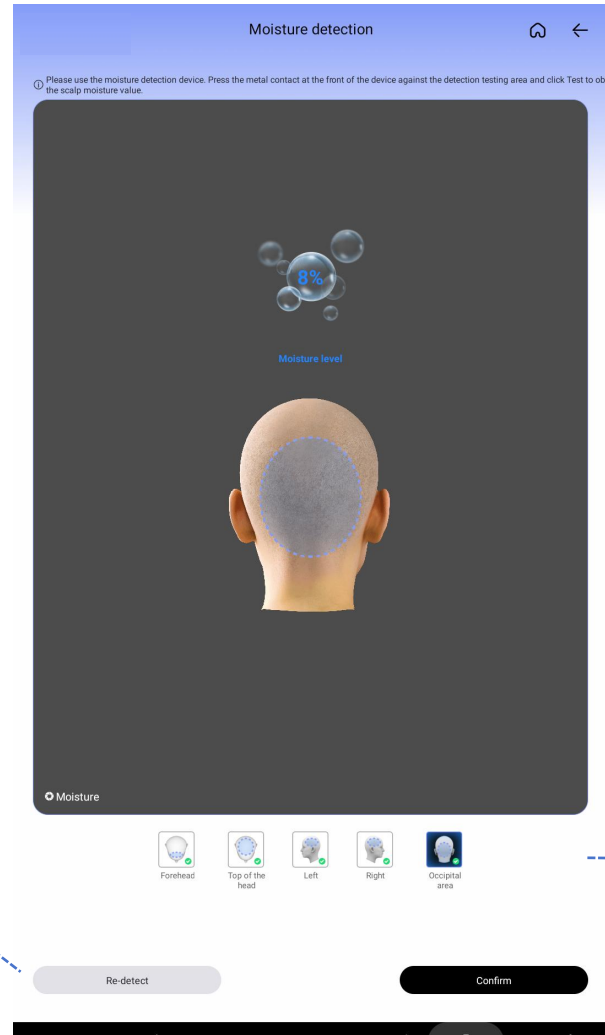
Moisture detection

ⓘ Please use the moisture detection device. Press the metal contact at the front of the device against the detection testing area and click Test to ob the scalp moisture value.

8%

Moisture level

Moisture

Forehead

Top of the head

Left

Right

Occipital area

Re-detect

Confirm